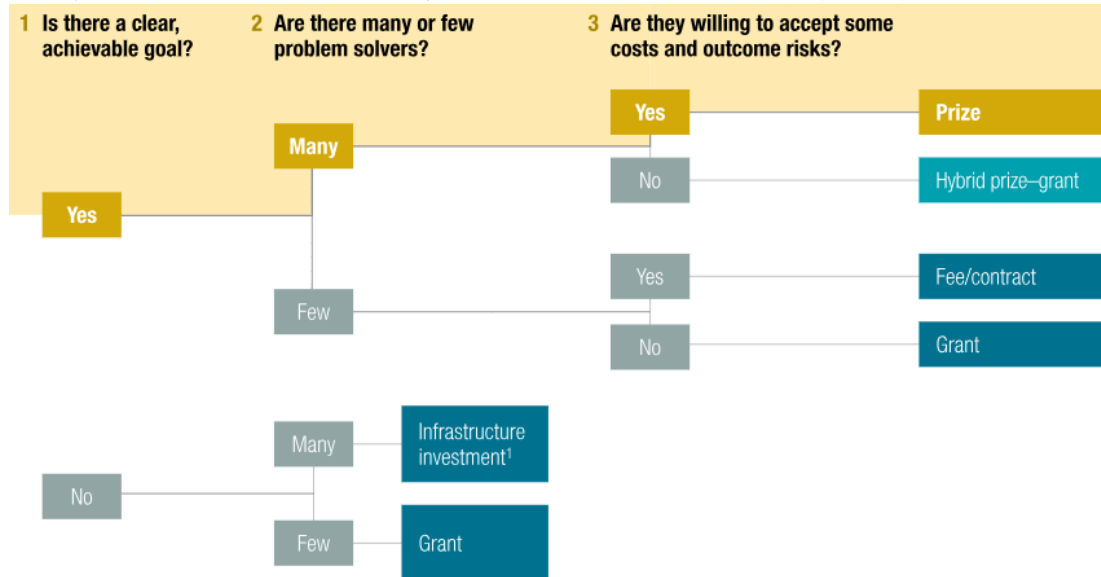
1 Is there a clear, achievable goal?

2 Are there many or few problem solvers?

3 Are they willing to accept some costs and outcome risks?

Yes

Many

Yes

Prize

No

Hybrid prize–grant

Few

Yes

Fee/contract

No

Grant

No

Many

Infrastructure investment$^1$

Few

Grant